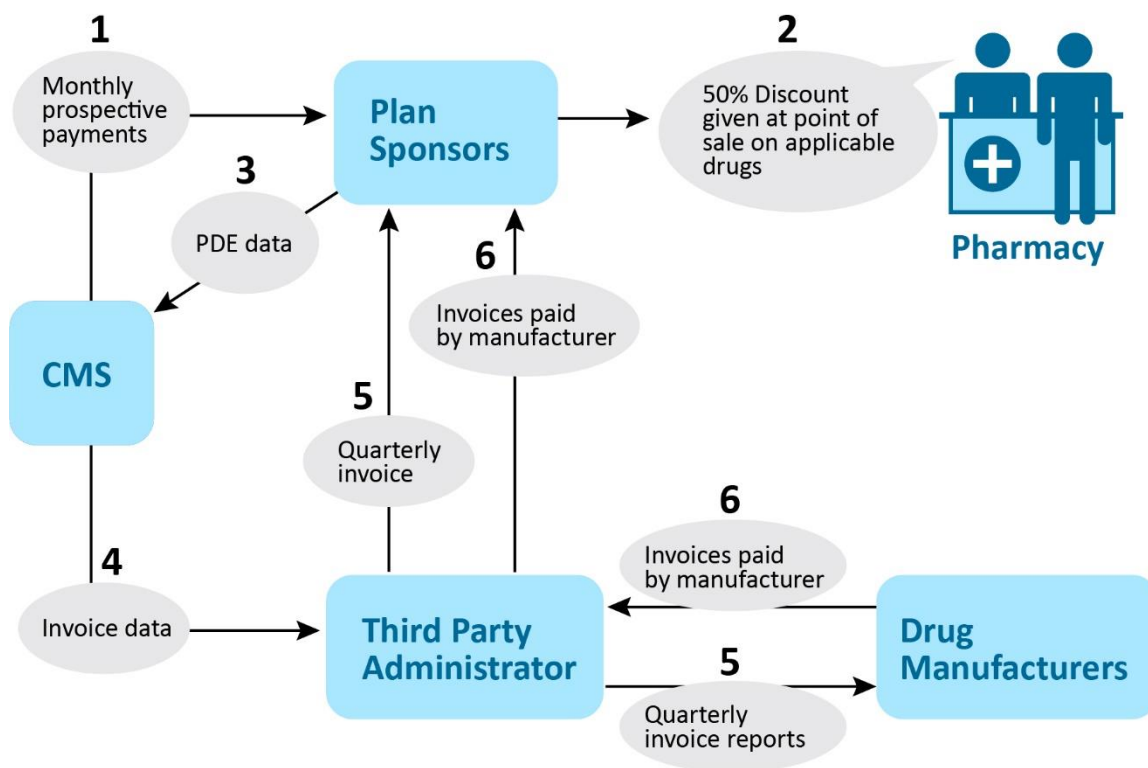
1
Monthly prospective payments

Plan Sponsors

2
50% Discount given at point of sale on applicable drugs

Pharmacy

3
PDE data

CMS

6
Invoices paid by manufacturer

5
Quarterly invoice

4
Invoice data

Third Party Administrator

6
Invoices paid by manufacturer

Drug Manufacturers

5
Quarterly invoice reports